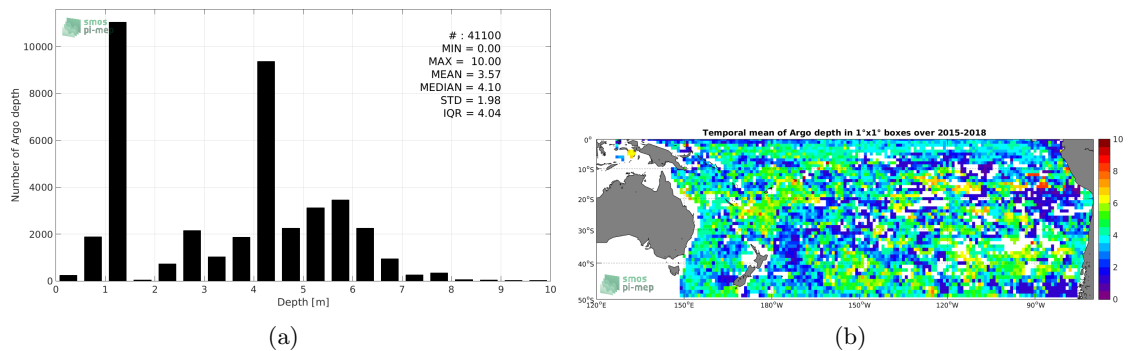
smos pi-mep

# : 41100
MIN = 0.00
MAX = 10.00
MEAN = 3.57
MEDIAN = 4.10
STD = 1.98
IQR = 4.04

Number of Argo depth

10000
8000
6000
4000
2000
0

0 1 2 3 4 5 6 7 8 9 10
Depth [m]

(a)

Temporal mean of Argo depth in 1°x1° boxes over 2015-2018

0°
10°S
20°S
30°S
40°S
50°S

120°E 150°E 180°W 150°W 120°W 90°W

10
8
6
4
2
0

smos pi-mep

(b)